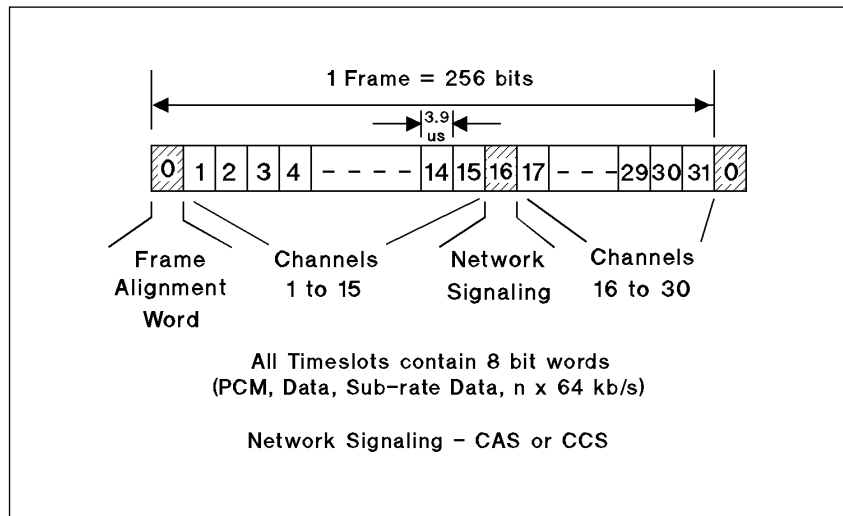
1 Frame = 256 bits

3.9 us

| 0 | 1 | 2 | 3 | 4 | - - - - | 14 | 15 | 16 | 17 | - - - | 29 | 30 | 31 | 0 |
|---|---|---|---|---|---|---|---|---|---|---|---|---|---|---|

Frame Alignment Word

Channels 1 to 15

Network Signaling

Channels 16 to 30

All Timeslots contain 8 bit words
(PCM, Data, Sub-rate Data, n x 64 kb/s)

Network Signaling - CAS or CCS